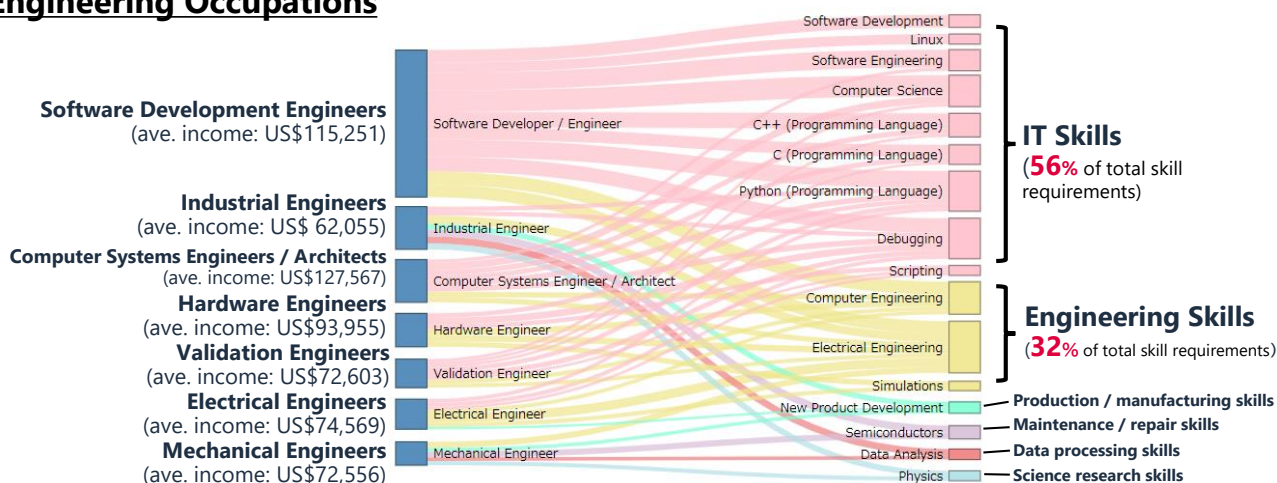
Engineering Occupations

Software Development Engineers
(ave. income: US$115,251)

Industrial Engineers
(ave. income: US$ 62,055)

Computer Systems Engineers / Architects
(ave. income: US$127,567)

Hardware Engineers
(ave. income: US$93,955)

Validation Engineers
(ave. income: US$72,603)

Electrical Engineers
(ave. income: US$74,569)

Mechanical Engineers
(ave. income: US$72,556)

Software Developer / Engineer
Industrial Engineer
Computer Systems Engineer / Architect
Hardware Engineer
Validation Engineer
Electrical Engineer
Mechanical Engineer

Software Development
Linux
Software Engineering
Computer Science
C++ (Programming Language)
C (Programming Language)
Python (Programming Language)
Debugging
Scripting
Computer Engineering
Electrical Engineering
Simulations
New Product Development
Semiconductors
Data Analysis
Physics

IT Skills
(56% of total skill requirements)

Engineering Skills
(32% of total skill requirements)

Production / manufacturing skills
Maintenance / repair skills
Data processing skills
Science research skills